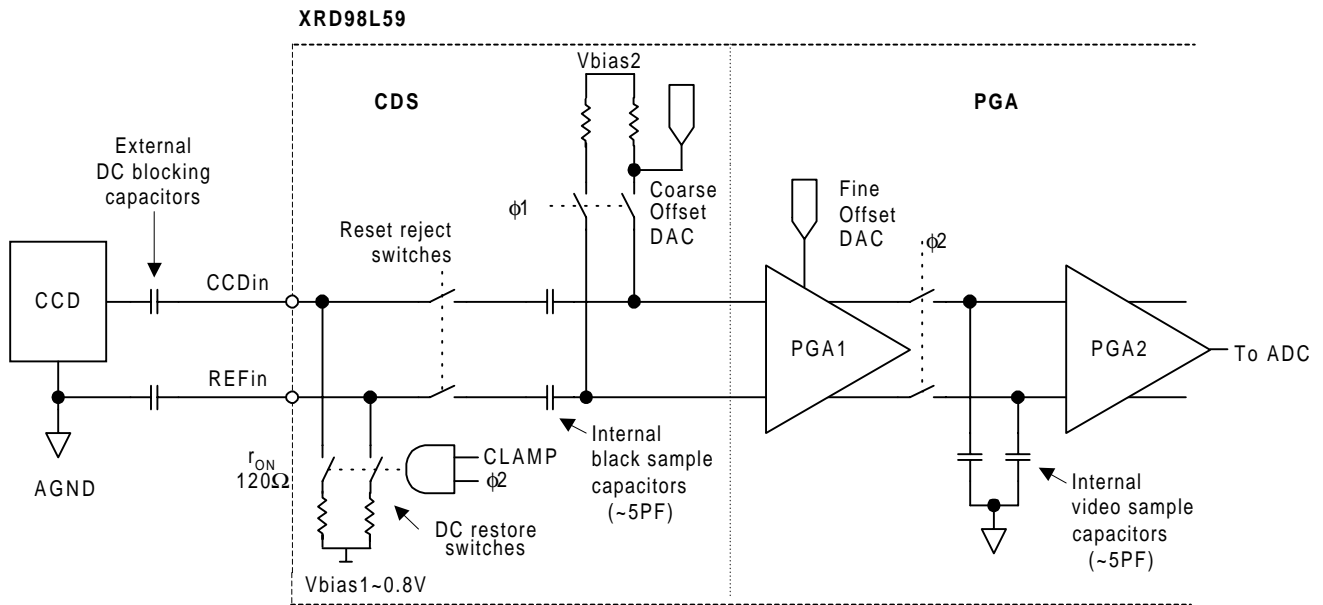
XRD98L59

CDS

PGA

Vbias2

External DC blocking capacitors

Reset reject switches

$\phi1$

Coarse Offset DAC

Fine Offset DAC

$\phi2$

CCD

CCDin

REFin

PGA1

PGA2

To ADC

AGND

$r_{ON}$ $120\Omega$

CLAMP

$\phi2$

Internal black sample capacitors (~5PF)

DC restore switches

Vbias1~0.8V

Internal video sample capacitors (~5PF)